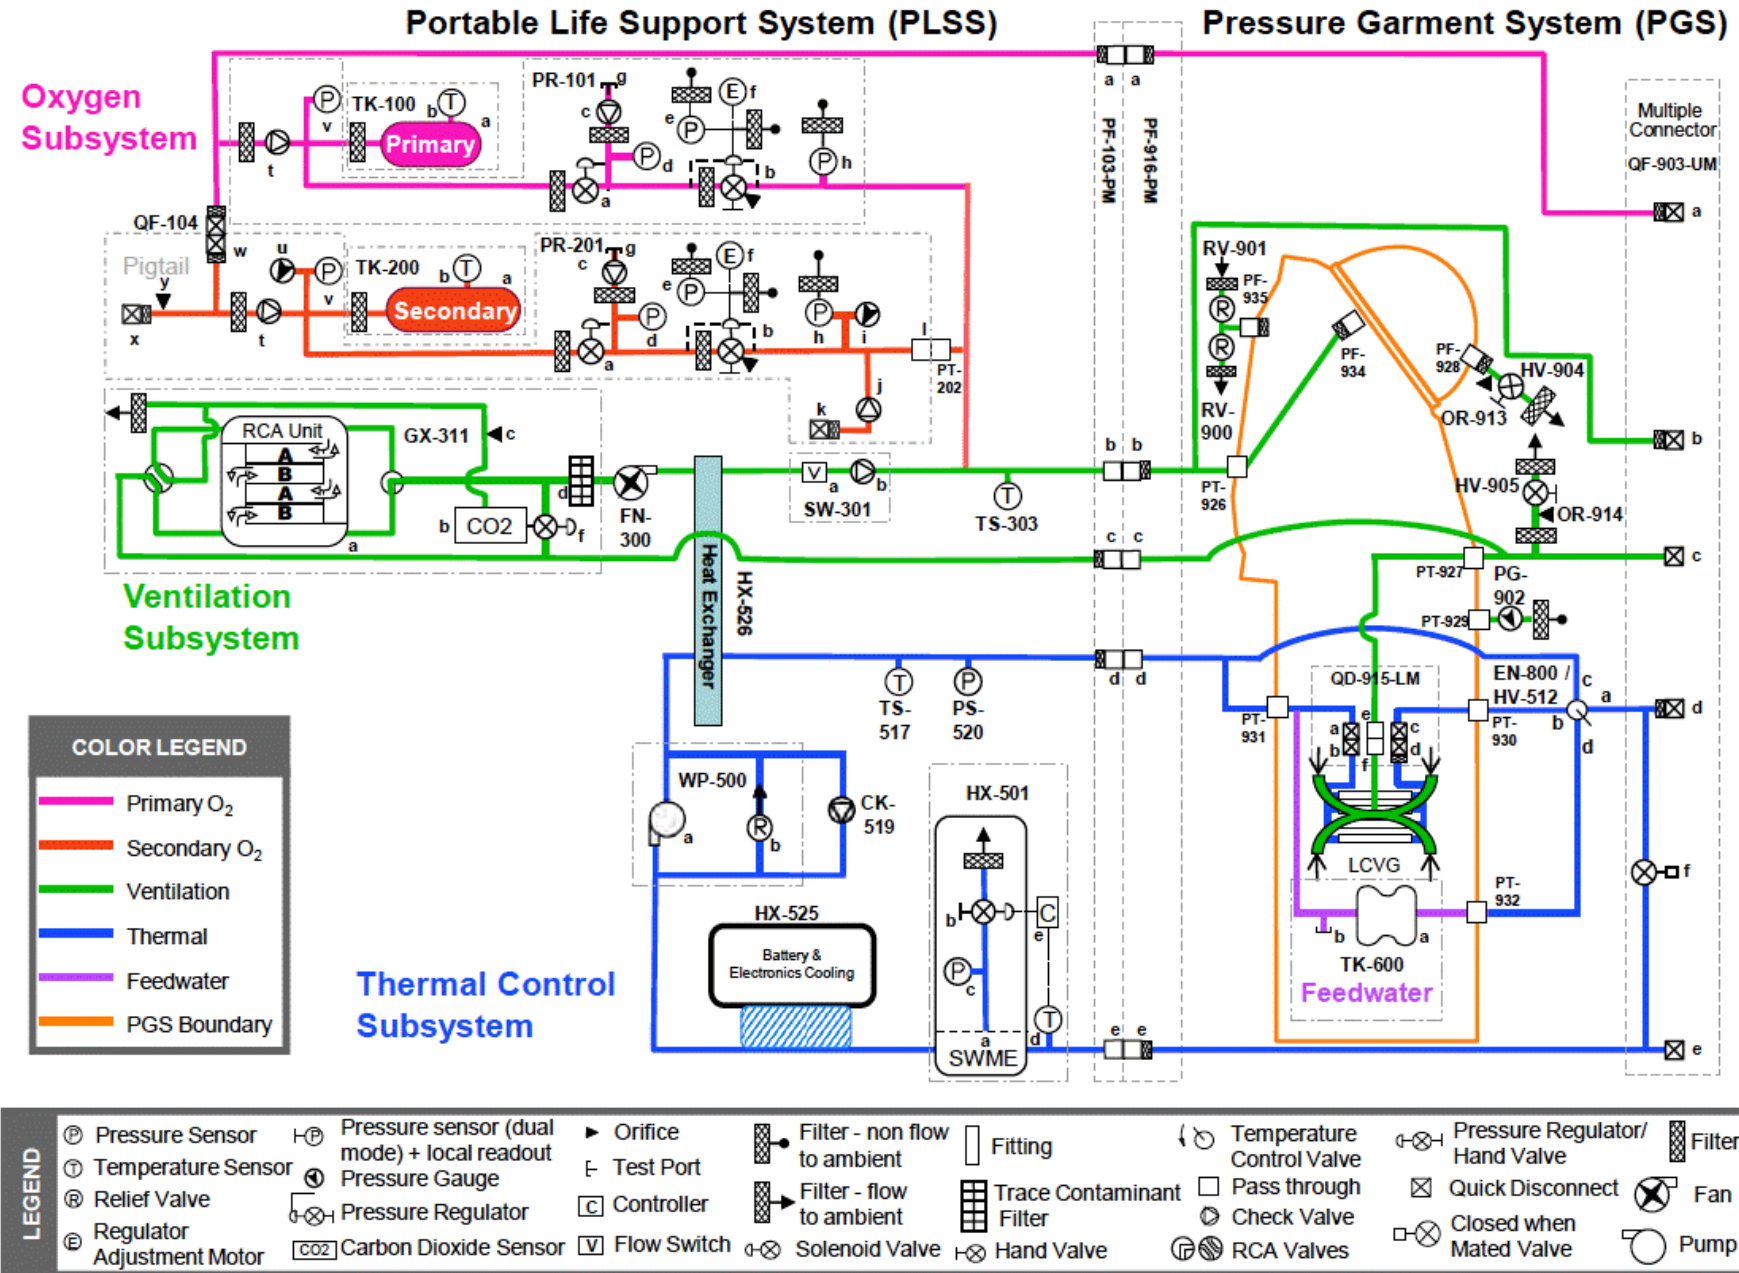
Portable Life Support System (PLSS)

Pressure Garment System (PGS)

Oxygen Subsystem

TK-100 b T a
Primary
P v t
PR-101 g c P d a b
E f e P
P h
QF-104 w
Pigtail y x
u P v t
TK-200 b T a
Secondary
PR-201 g c P d a b
E f e P
P h i
l
PT-202
j
k

a a
PF-103-PM
PF-916-PM

Multiple Connector
QF-903-UM
a

RV-901
PF-935
R
R
RV-900
PF-934
PF-928
HV-904
OR-913
b
HV-905
OR-914
PT-926
b b

RCA Unit
A B A B
GX-311 c
d
a
b CO2 f
FN-300
V a b
SW-301
T
TS-303
c c
c
PT-927
PG-902
PT-929

Ventilation Subsystem

Heat Exchanger
HX-526

T TS-517
P PS-520
d d
QD-915-LM
EN-800 / HV-512
c a b d
PT-931
PT-930
a b e c d f
LCVG
PT-932
b a
TK-600
Feedwater
f

WP-500
a
R b
CK-519
HX-501
b C e
P c
a
T
d
SWME
HX-525
Battery & Electronics Cooling
e e
e

Thermal Control Subsystem

COLOR LEGEND
Primary $O_2$
Secondary $O_2$
Ventilation
Thermal
Feedwater
PGS Boundary

LEGEND
Pressure Sensor
Temperature Sensor
Relief Valve
Regulator Adjustment Motor
Pressure sensor (dual mode) + local readout
Pressure Gauge
Pressure Regulator
CO2 Carbon Dioxide Sensor
Orifice
Test Port
C Controller
V Flow Switch
Filter - non flow to ambient
Filter - flow to ambient
Solenoid Valve
Fitting
Trace Contaminant Filter
Hand Valve
Temperature Control Valve
Pass through
Check Valve
RCA Valves
Pressure Regulator/ Hand Valve
Quick Disconnect
Closed when Mated Valve
Filter
Fan
Pump